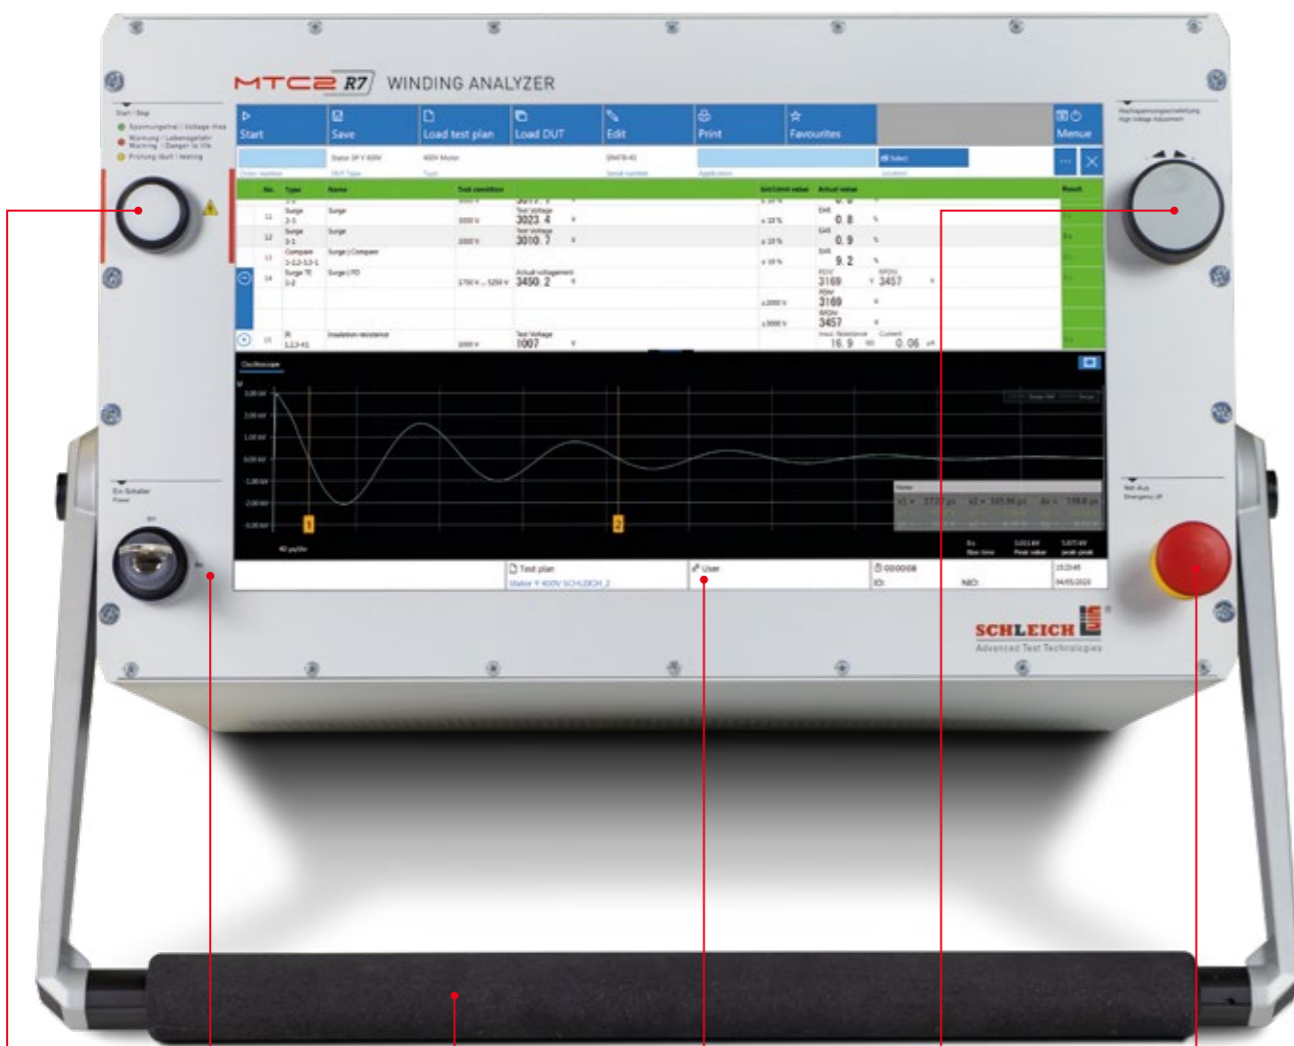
MTC2 R7 WINDING ANALYZER

Start / Stop
Spannungsfrei / Voltage free
Warnung : Lebensgefahr Warning : Danger to life
Prüfung läuft / testing

Start
Save
Load test plan
Load DUT
Edit
Print
Favourites
Menue

Stator 3F Y 400V
400V Motor
Order number
DUT Type
Type
Serial number
Application
Location

| No. | Type | Name | Test condition | | Set/Limit value | Actual value | | Result |
|---|---|---|---|---|---|---|---|---|
| 11 | Surge 2-3 | Surge | 3000 V | Test Voltage 3023.4 V | ± 10 % | EAR 0.8 % | | |
| 12 | Surge 3-1 | Surge | 3000 V | Test voltage 3010.7 V | ± 10 % | EAR 0.9 % | | |
| 13 | Compare 1-2,2-3,3-1 | Surge | Compare | | | ± 10 % | EAR 9.2 % | | |
| 14 | Surge TE 1-2 | Surge | PD | 1750 V ... 5250 V | Actual voltagement 3450.2 V | | PDIV 3169 V | RPDIV 3457 V | |
| | | | | | ≥2000 V | PDIV 3169 V | | |
| | | | | | ≥3000 V | RPDIV 3457 V | | |
| 15 | IR 1,2,3-K1 | Insulation resistance | 1000 V | Test Voltage 1007 V | | Insul. Resistance 16.9 GΩ | Current 0.06 nA | |

Oscilloscope
3.00 kV
2.00 kV
1.00 kV
0.00 kV
-1.00 kV
-2.00 kV
-3.00 kV
1
2
40 µs/div
Rise time
Peak value
peak-peak

Test plan
Stator Y 400V SCHLEICH_2
User
000008
IO:
NIO:
15:23:45
04/05/2020

Ein Schalter Power

Hochspannungseinstellung High Voltage Adjustment

Not-Aus Emergency off

SCHLEICH
Advanced Test Technologies